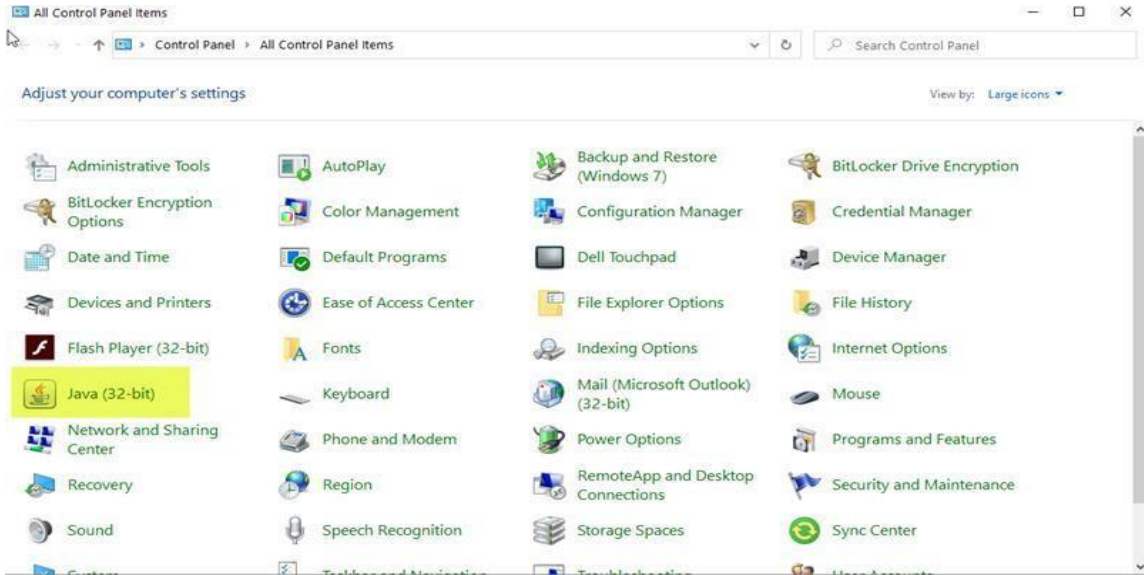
All Control Panel Items

Control Panel › All Control Panel Items

Search Control Panel

Adjust your computer's settings

View by: Large icons ▾

Administrative Tools
AutoPlay
Backup and Restore (Windows 7)
BitLocker Drive Encryption
BitLocker Encryption Options
Color Management
Configuration Manager
Credential Manager
Date and Time
Default Programs
Dell Touchpad
Device Manager
Devices and Printers
Ease of Access Center
File Explorer Options
File History
Flash Player (32-bit)
Fonts
Indexing Options
Internet Options
Java (32-bit)
Keyboard
Mail (Microsoft Outlook) (32-bit)
Mouse
Network and Sharing Center
Phone and Modem
Power Options
Programs and Features
Recovery
Region
RemoteApp and Desktop Connections
Security and Maintenance
Sound
Speech Recognition
Storage Spaces
Sync Center
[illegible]
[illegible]
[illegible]
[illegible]